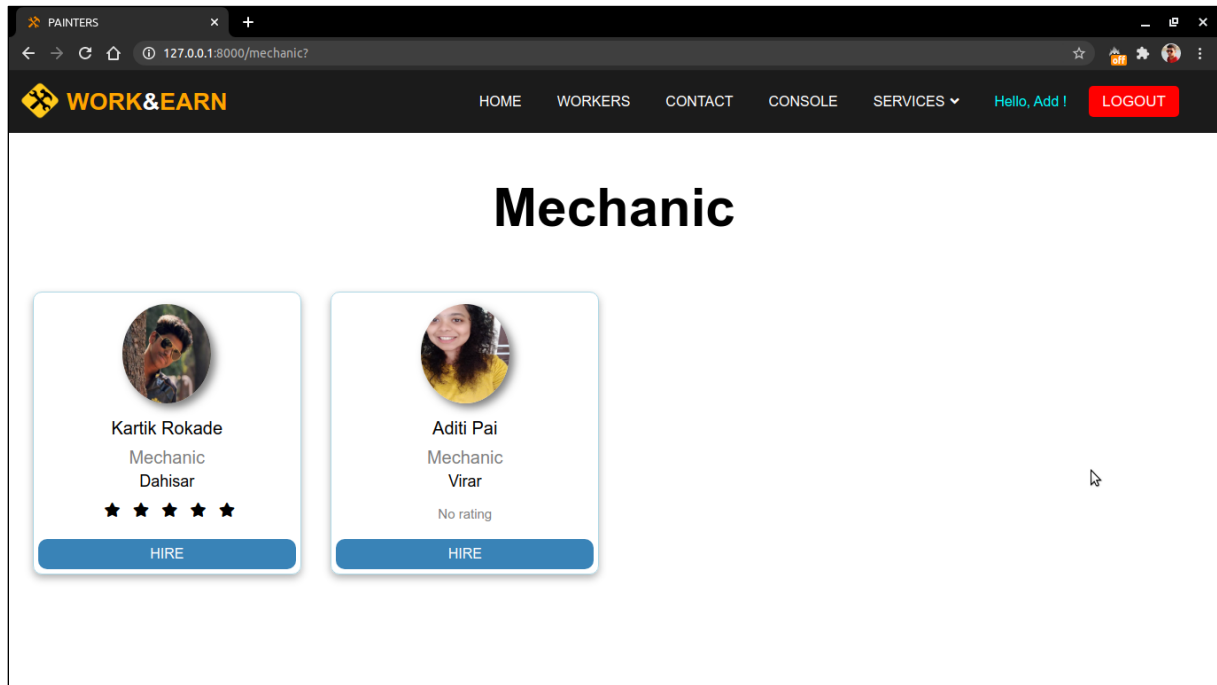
PAINTERS

127.0.0.1:8000/mechanic?

off

WORK&EARN

HOME WORKERS CONTACT CONSOLE SERVICES Hello, Add ! LOGOUT

Mechanic

Kartik Rokade
Mechanic
Dahisar
★ ★ ★ ★ ★
HIRE

Aditi Pai
Mechanic
Virar
No rating
HIRE